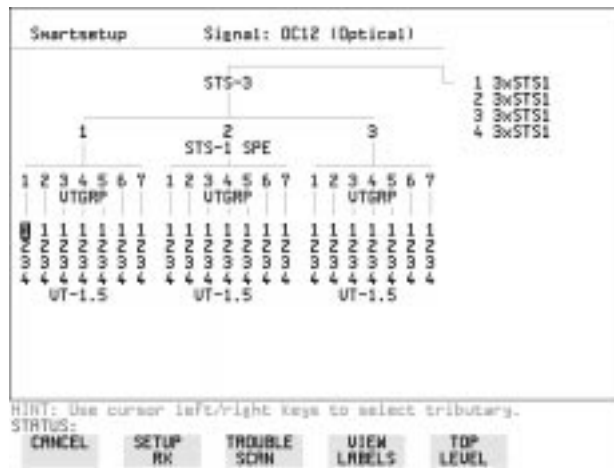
Smartsetup Signal: OC12 (Optical)

STS-3

1 3xSTS1
2 3xSTS1
3 3xSTS1
4 3xSTS1

1
2
STS-1 SPE
3

1 2 3 4 5 6 7
UTGRP
1 2 3 4 5 6 7
UTGRP
1 2 3 4 5 6 7
UTGRP

1 1 1 1 1 1 1
2 2 2 2 2 2 2
3 3 3 3 3 3 3
4 4 4 4 4 4 4
VT-1.5

1 1 1 1 1 1 1
2 2 2 2 2 2 2
3 3 3 3 3 3 3
4 4 4 4 4 4 4
VT-1.5

1 1 1 1 1 1 1
2 2 2 2 2 2 2
3 3 3 3 3 3 3
4 4 4 4 4 4 4
VT-1.5

HINT: Use cursor left/right keys to select tributary.
STATUS:

CANCEL
SETUP RX
TROUBLE SCAN
VIEW LABELS
TOP LEVEL